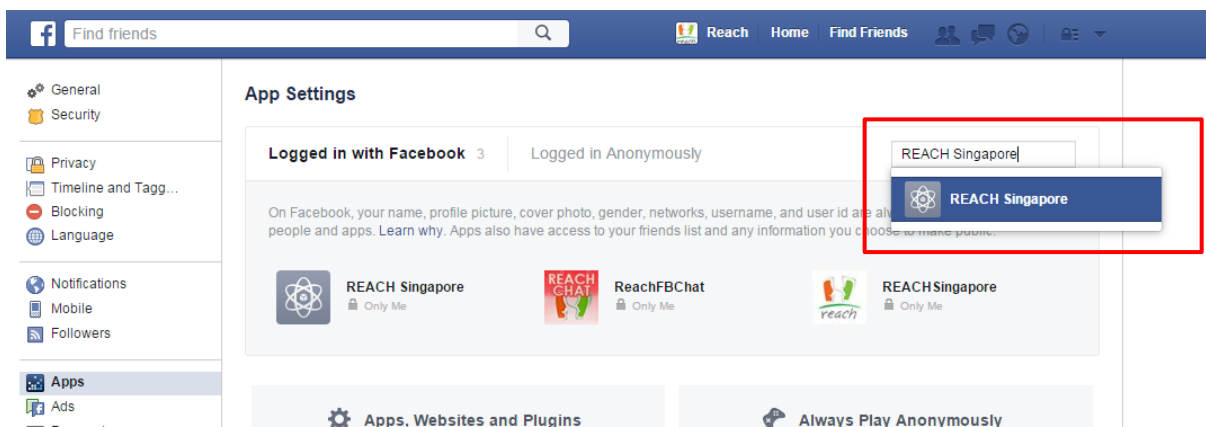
Find friends

Reach Home Find Friends

General
Security

Privacy
Timeline and Tagg...
Blocking
Language

Notifications
Mobile
Followers

Apps
Ads

App Settings

Logged in with Facebook 3 Logged in Anonymously

REACH Singapore

REACH Singapore

On Facebook, your name, profile picture, cover photo, gender, networks, username, and user id are alw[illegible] people and apps. Learn why. Apps also have access to your friends list and any information you choose to make public.

REACH Singapore
Only Me

REACH CHAT
ReachFBChat
Only Me

reach
REACHSingapore
Only Me

Apps, Websites and Plugins

Always Play Anonymously